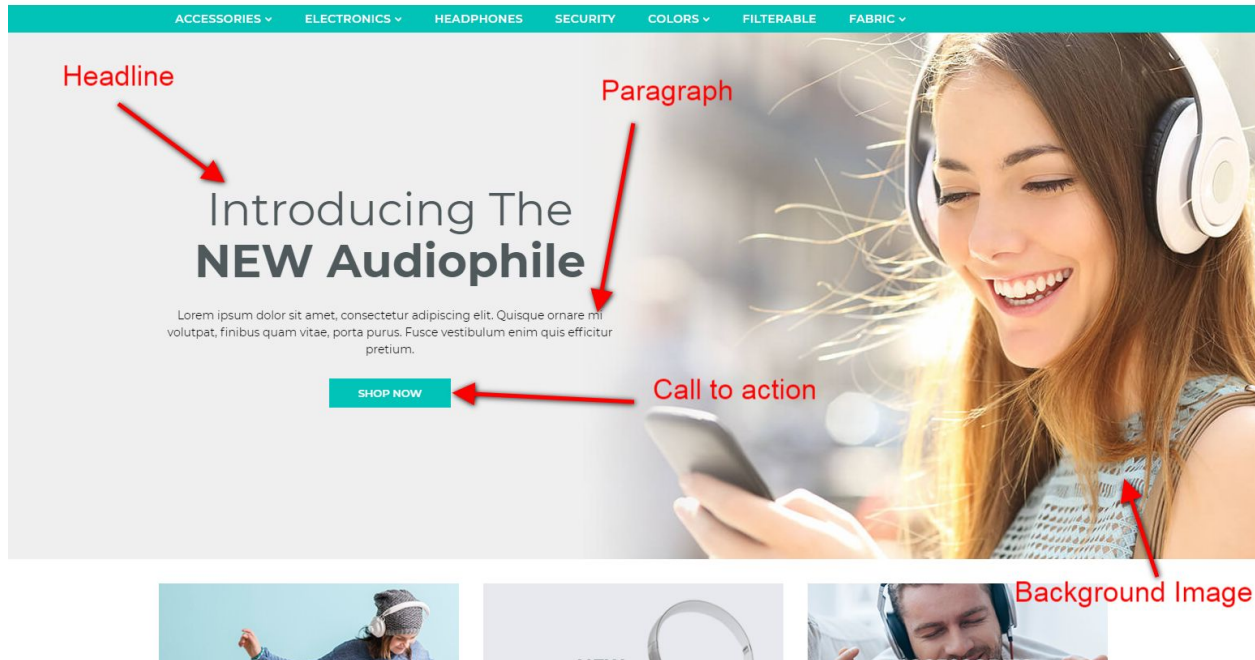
ACCESSORIES ⌄ ELECTRONICS ⌄ HEADPHONES SECURITY COLORS ⌄ FILTERABLE FABRIC ⌄

Headline

Paragraph

Introducing The
NEW Audiophile

Lorem ipsum dolor sit amet, consectetur adipiscing elit. Quisque ornare mi volutpat, finibus quam vitae, porta purus. Fusce vestibulum enim quis efficitur pretium.

SHOP NOW

Call to action

Background Image